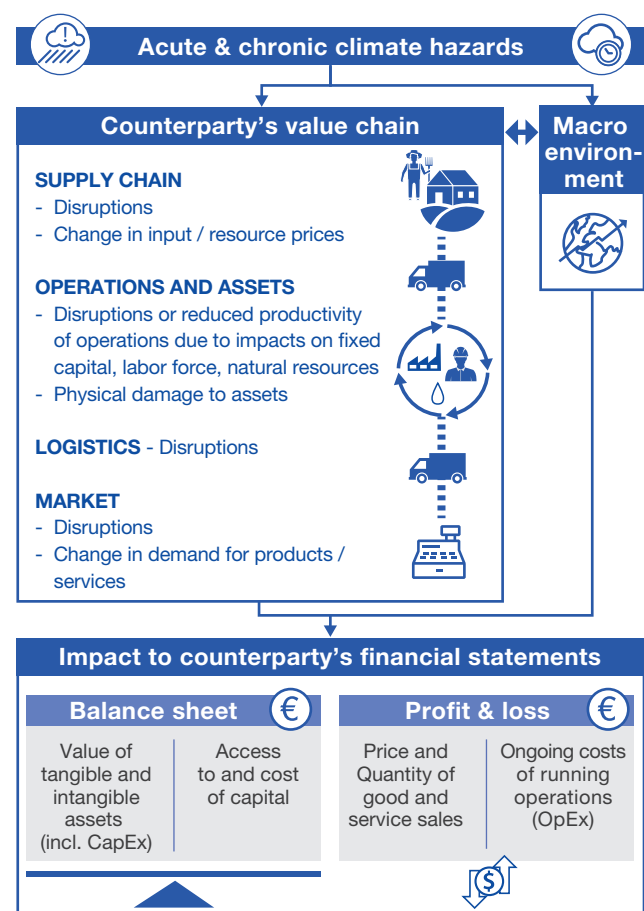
Acute & chronic climate hazards

Counterparty's value chain

Macro environment

SUPPLY CHAIN
- Disruptions
- Change in input / resource prices

OPERATIONS AND ASSETS
- Disruptions or reduced productivity of operations due to impacts on fixed capital, labor force, natural resources
- Physical damage to assets

LOGISTICS - Disruptions

MARKET
- Disruptions
- Change in demand for products / services

Impact to counterparty's financial statements

Balance sheet €

Value of tangible and intangible assets (incl. CapEx)

Access to and cost of capital

Profit & loss €

Price and Quantity of good and service sales

Ongoing costs of running operations (OpEx)